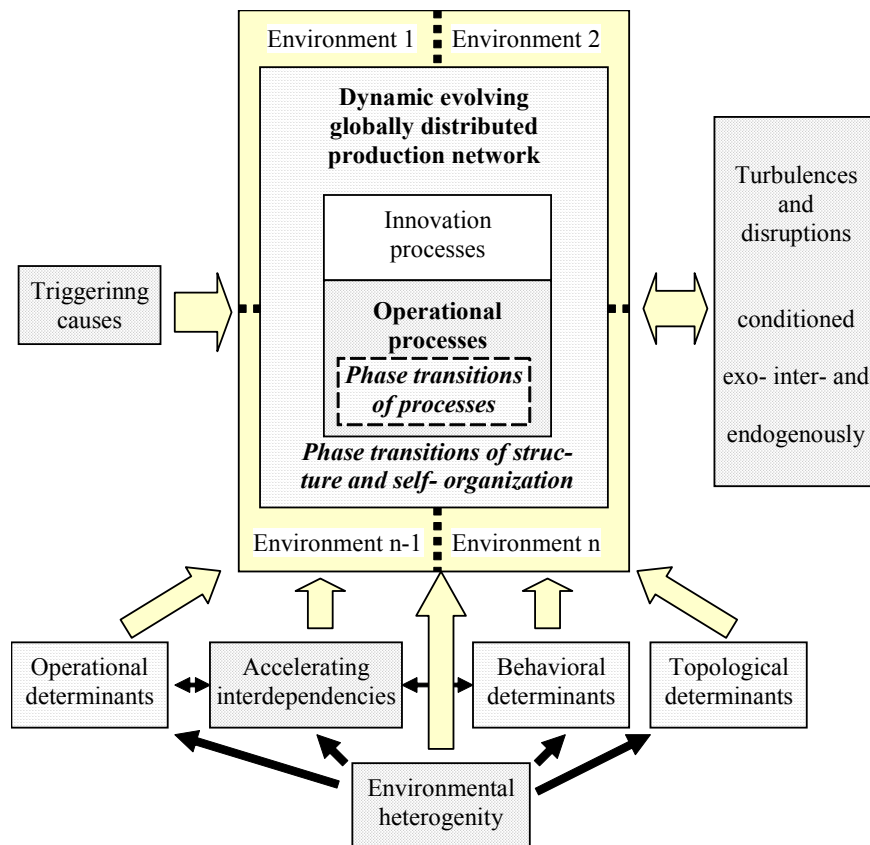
Environment 1

Environment 2

**Dynamic evolving globally distributed production network**

Innovation processes

**Operational processes**

***Phase transitions of processes***

***Phase transitions of structure and self- organization***

Environment n-1

Environment n

Triggerinng causes

Turbulences and disruptions

conditioned

exo- inter- and

endogenously

Operational determinants

Accelerating interdependencies

Behavioral determinants

Topological determinants

Environmental heterogenity